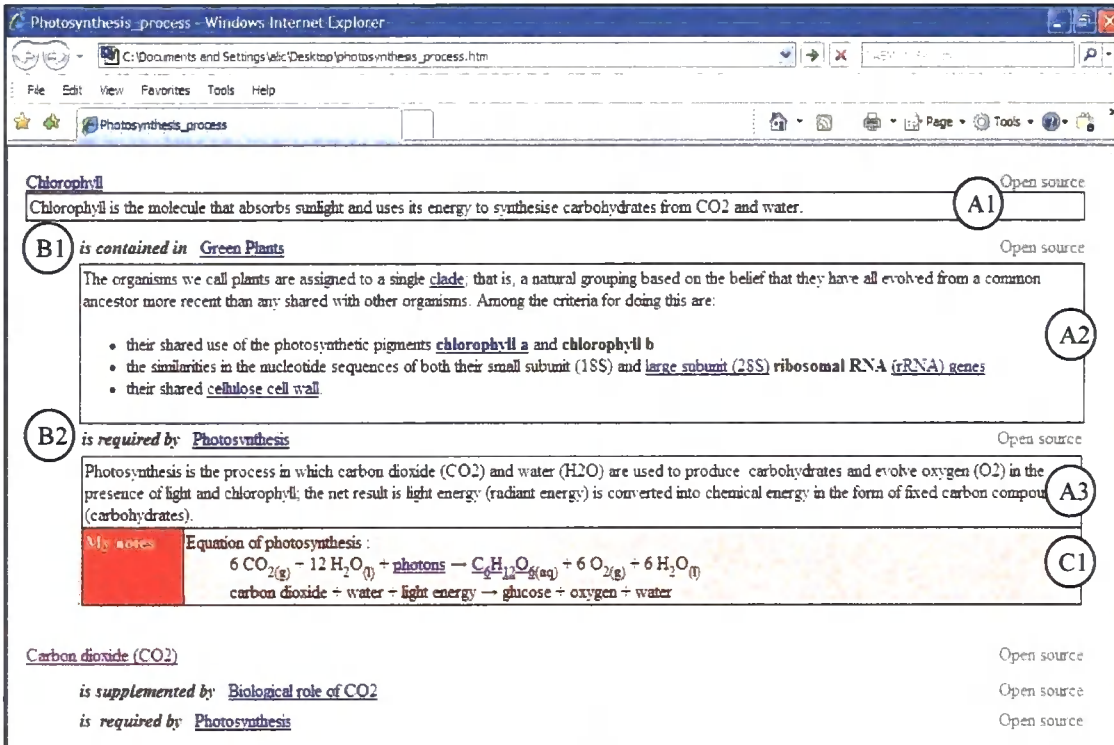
Photosynthesis_process - Windows Internet Explorer

C:\Documents and Settings\alc\Desktop\photosynthesis_process.htm

File Edit View Favorites Tools Help

Photosynthesis_process

Page • Tools •

Chlorophyll

Open source

Chlorophyl is the molecule that absorbs sunlight and uses its energy to synthesise carbohydrates from CO2 and water.

A1

B1 is contained in Green Plants

Open source

The organisms we call plants are assigned to a single clade; that is, a natural grouping based on the belief that they have all evolved from a common ancestor more recent than any shared with other organisms. Among the criteria for doing this are:

- their shared use of the photosynthetic pigments chlorophyll a and chlorophyll b
- the similarities in the nucleotide sequences of both their small subunit (18S) and large subunit (28S) ribosomal RNA (rRNA) genes
- their shared cellulose cell wall.

A2

B2 is required by Photosynthesis

Open source

Photosynthesis is the process in which carbon dioxide (CO2) and water (H2O) are used to produce carbohydrates and evolve oxygen (O2) in the presence of light and chlorophyll; the net result is light energy (radiant energy) is converted into chemical energy in the form of fixed carbon compou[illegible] (carbohydrates).

A3

My notes

Equation of photosynthesis :

$6\ CO_{2(g)} + 12\ H_2O_{(l)}$ + photons $\rightarrow C_6H_{12}O_{6(aq)} + 6\ O_{2(g)} + 6\ H_2O_{(l)}$

carbon dioxide + water + light energy → glucose + oxygen + water

C1

Carbon dioxide (CO2)

Open source

is supplemented by Biological role of CO2

Open source

is required by Photosynthesis

Open source